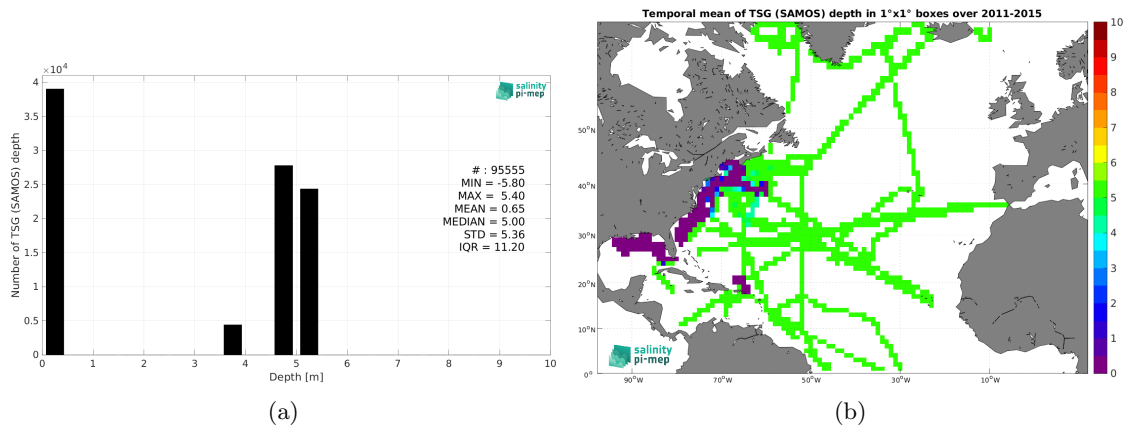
$\times 10^4$
4
3.5
3
2.5
2
1.5
1
0.5
0
Number of TSG (SAMOS) depth
0 1 2 3 4 5 6 7 8 9 10
Depth [m]

salinity pi-mep

# : 95555
MIN = -5.80
MAX = 5.40
MEAN = 0.65
MEDIAN = 5.00
STD = 5.36
IQR = 11.20

(a)

Temporal mean of TSG (SAMOS) depth in 1°x1° boxes over 2011-2015

50°N
40°N
30°N
20°N
10°N
0°
90°W 70°W 50°W 30°W 10°W

salinity pi-mep

10
9
8
7
6
5
4
3
2
1
0

(b)